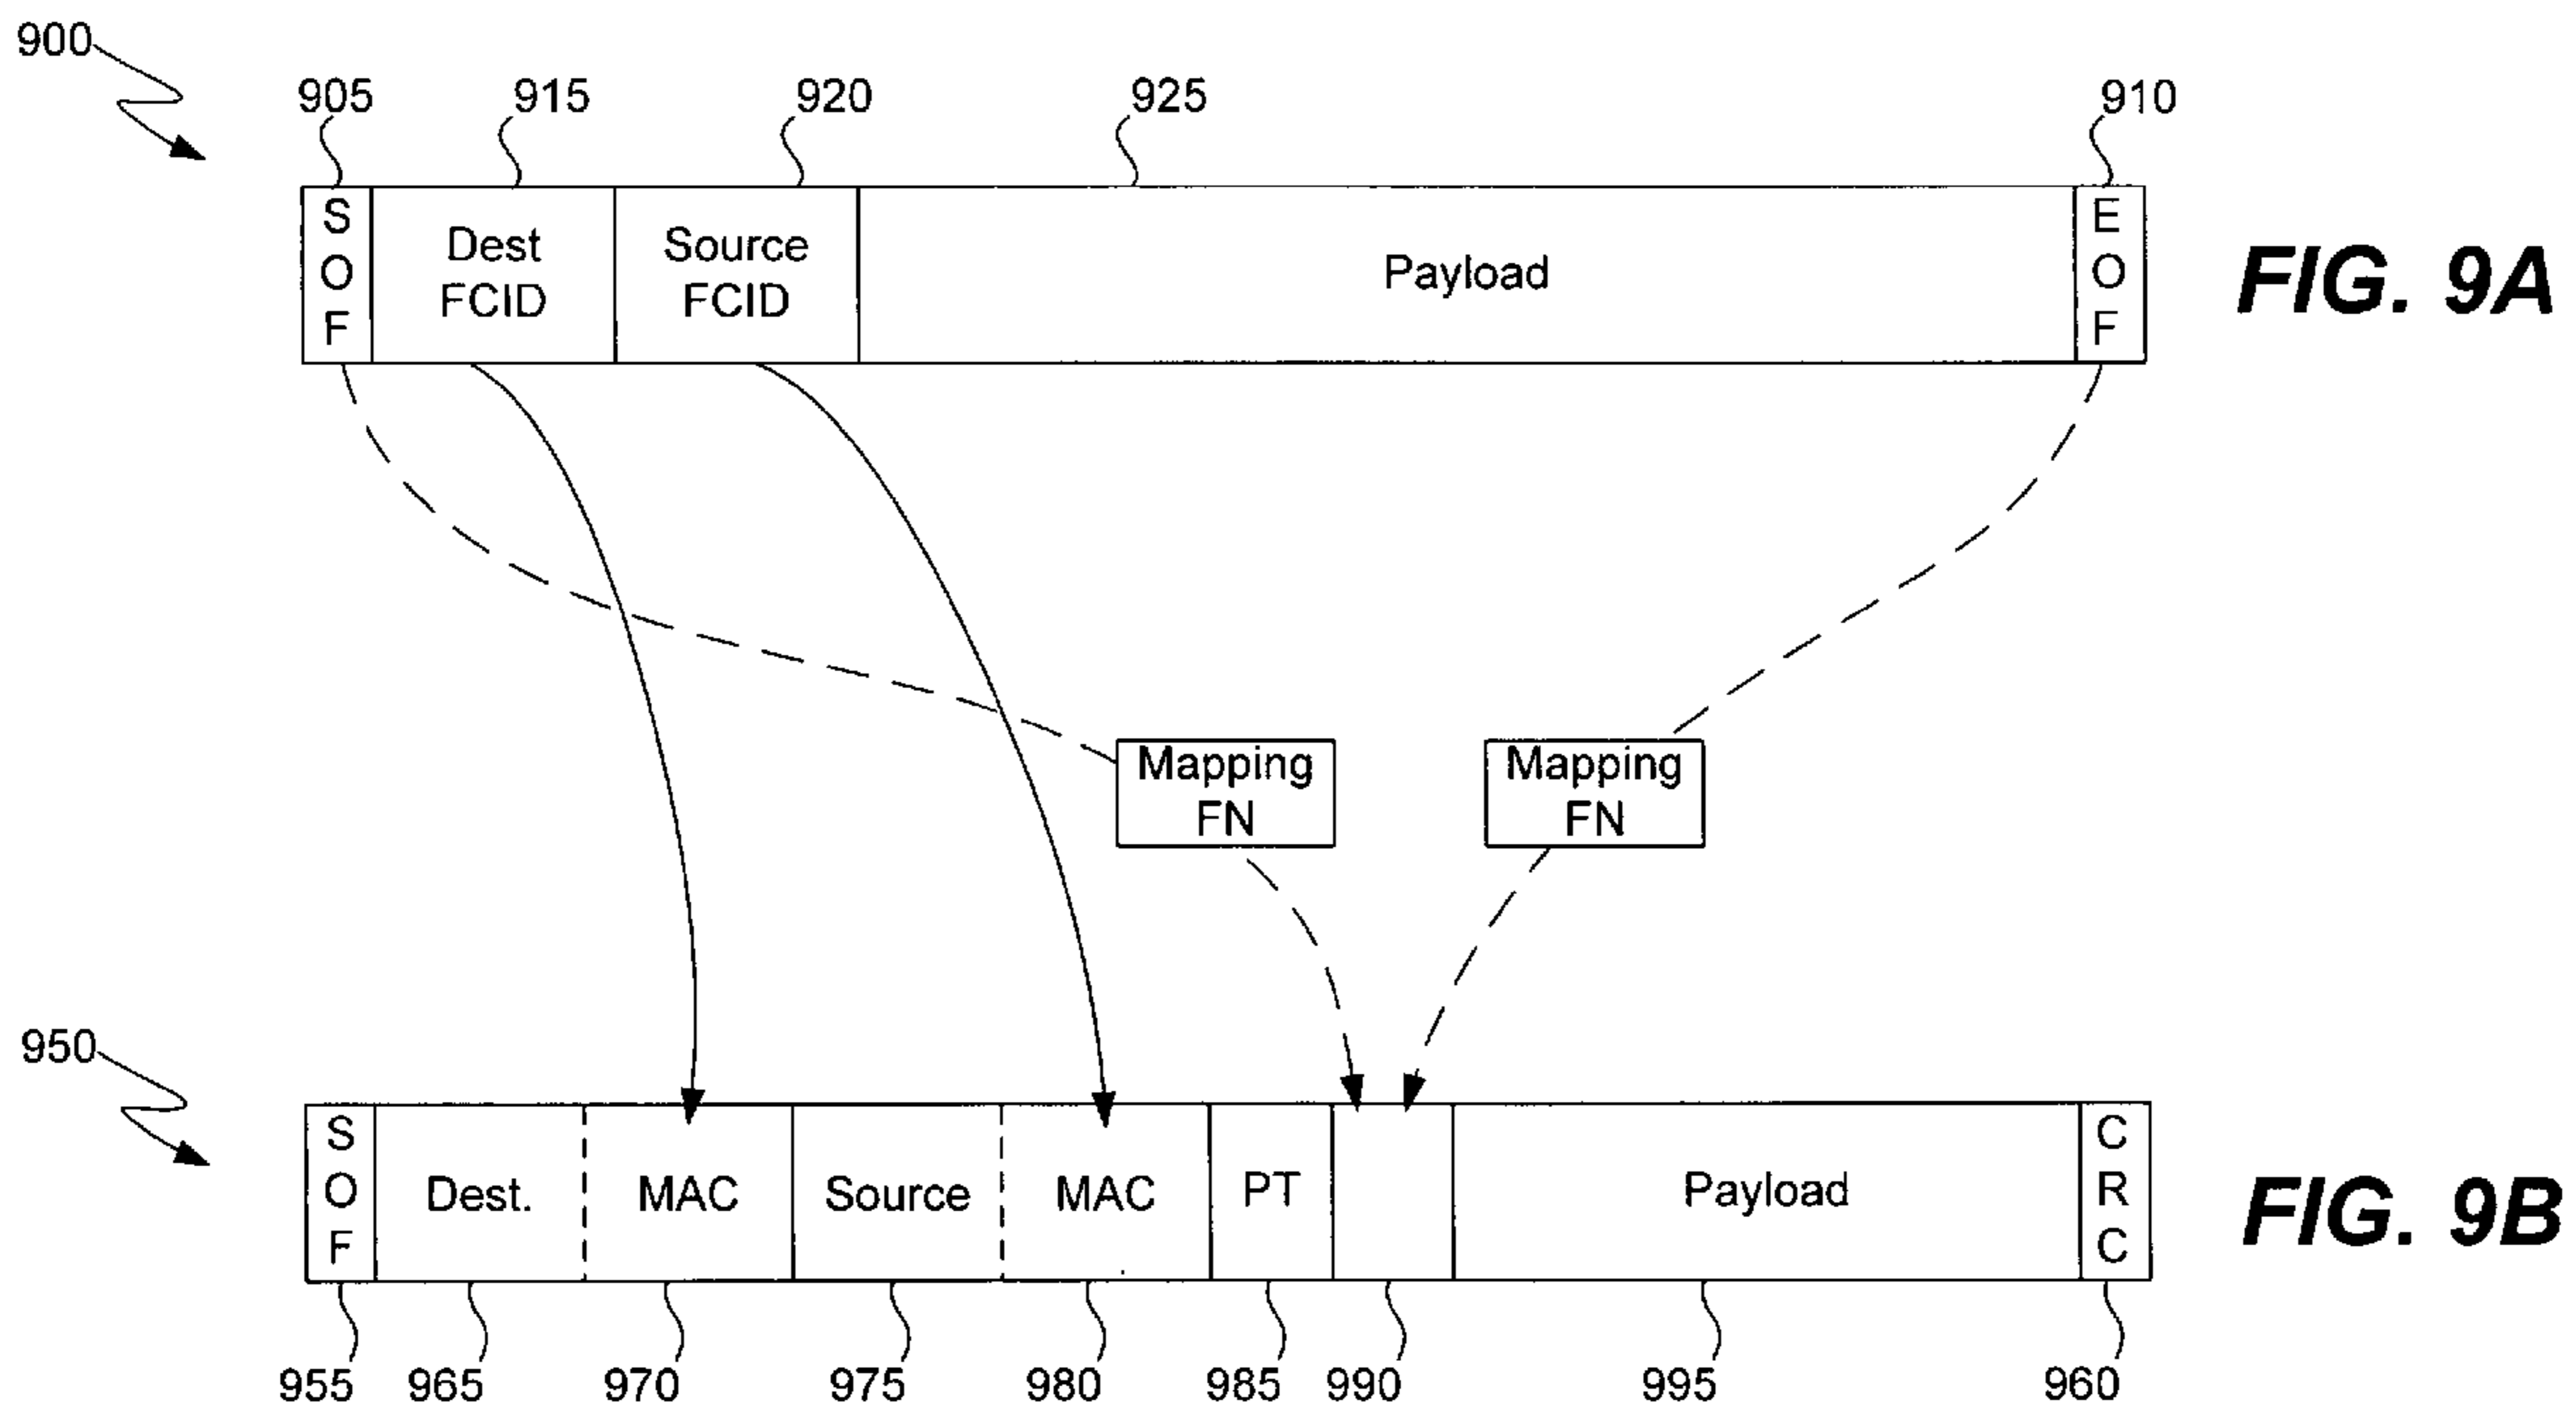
900

905 915 920 925 910

| S O F | Dest FCID | Source FCID | Payload | E O F |
|---|---|---|---|---|

FIG. 9A

Mapping FN

Mapping FN

950

| S O F | Dest. | MAC | Source | MAC | PT | | Payload | C R C |
|---|---|---|---|---|---|---|---|---|

FIG. 9B

955 965 970 975 980 985 990 995 960